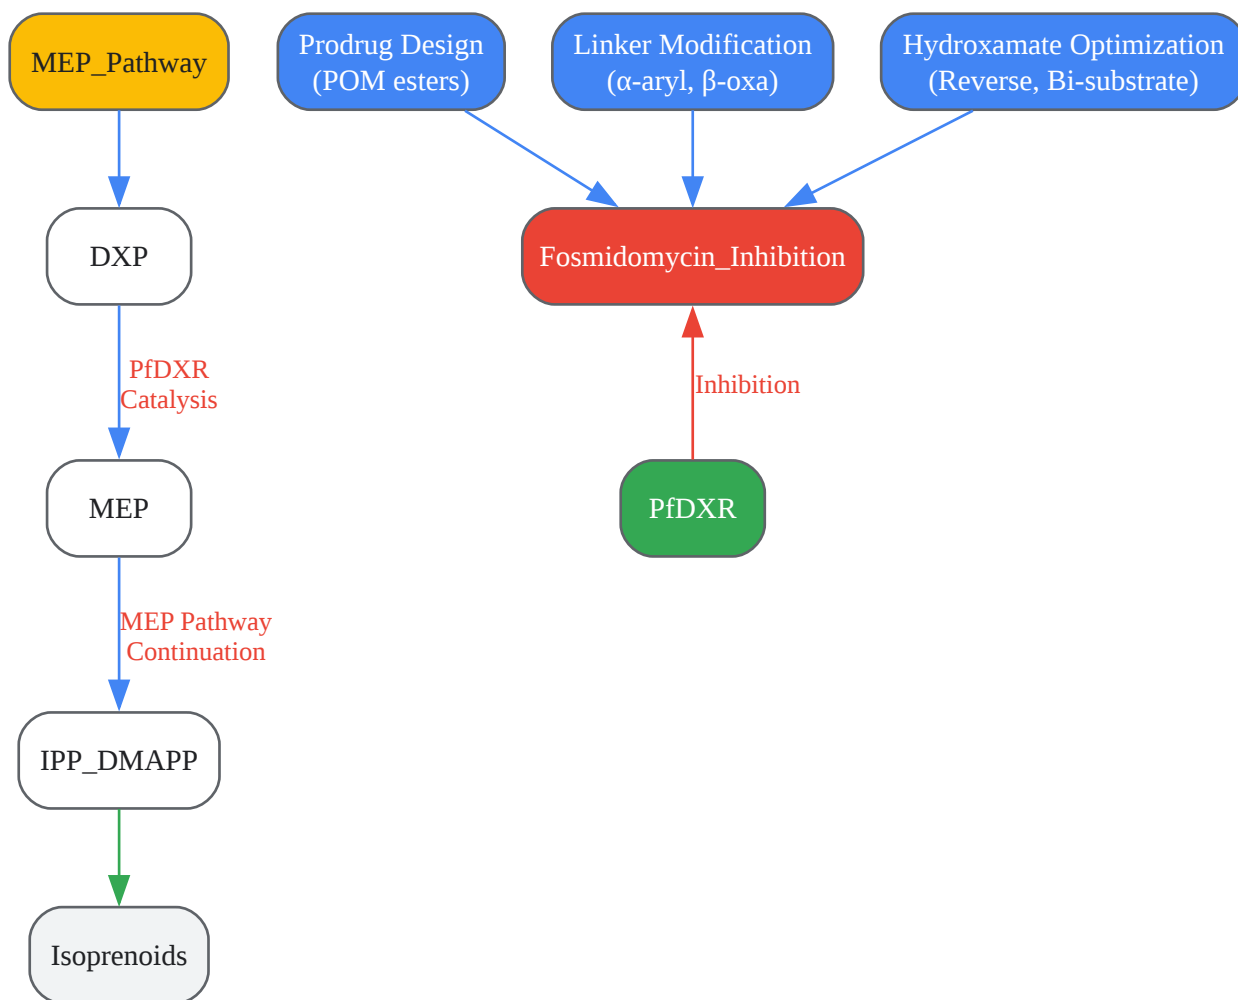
MEP_Pathway

Prodrug Design (POM esters)

Linker Modification (α-aryl, β-oxa)

Hydroxamate Optimization (Reverse, Bi-substrate)

DXP

Fosmidomycin_Inhibition

PfDXR Catalysis

Inhibition

MEP

PfDXR

MEP Pathway Continuation

IPP_DMAPP

Isoprenoids